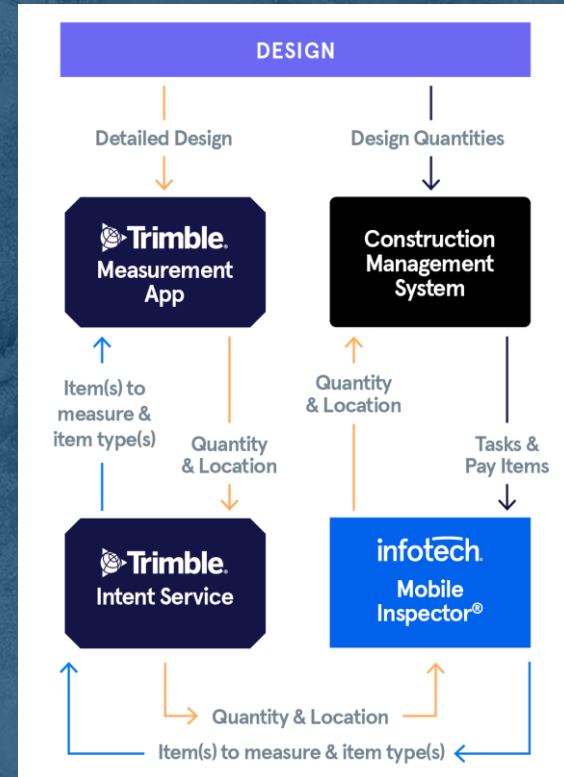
DESIGN

Detailed Design

Design Quantities

Trimble. Measurement App

Construction Management System

Item(s) to measure & item type(s)

Quantity & Location

Quantity & Location

Tasks & Pay Items

Trimble. Intent Service

infotech. Mobile Inspector®

Quantity & Location

Item(s) to measure & item type(s)